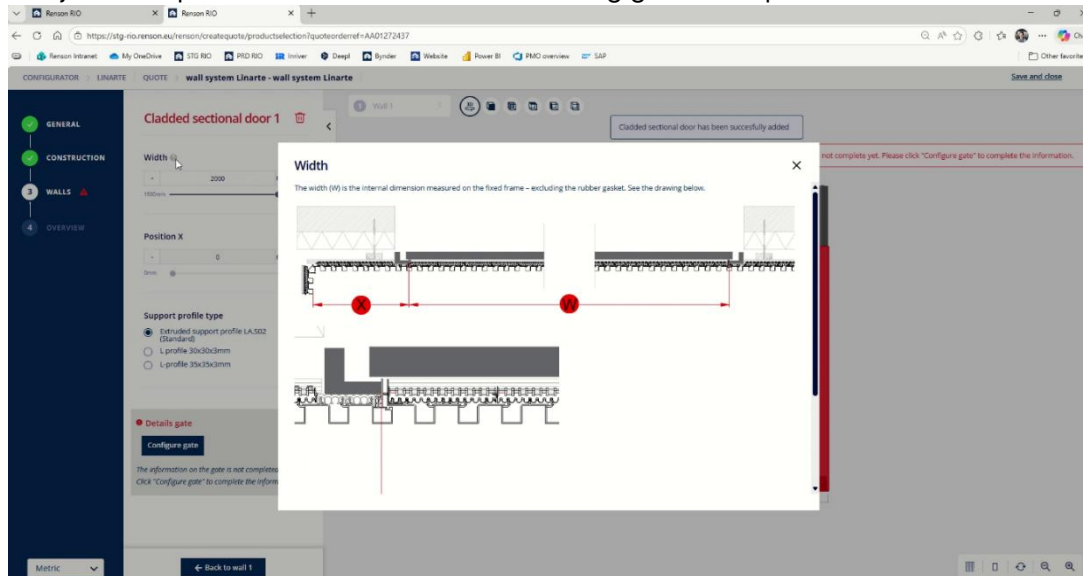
Renson RIO × Renson RIO × +

https://stg-rio.renson.eu/renson/createquote/productselection?quoteorderref=AA01272437

Renson Intranet My OneDrive STG RIO PRD RIO Inriver Deepl Bynder Website Power BI PMO overview SAP Other favorites

CONFIGURATOR LINARTE QUOTE wall system Linarte - wall system Linarte Save and close

GENERAL

CONSTRUCTION

3 WALLS

4 OVERVIEW

Cladded sectional door 1

Width

- 2000

1000mm

Position X

- 0

0mm

Support profile type

Extruded support profile LA.S02 (Standard)

L profile 30x30x3mm

L-profile 35x35x3mm

Details gate

Configure gate

The information on the gate is not completed. Click "Configure gate" to complete the inform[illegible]

Wall 1

Cladded sectional door has been succesfully added

not complete yet. Please click "Configure gate" to complete the information.

Width

The width (W) is the internal dimension measured on the fixed frame – excluding the rubber gasket. See the drawing below.

X

W

Metric

← Back to wall 1